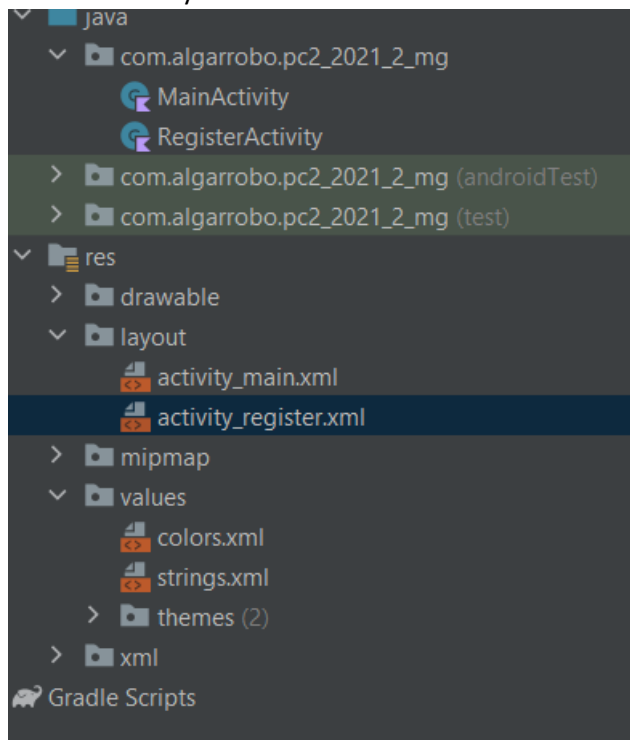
java
com.algarrobo.pc2_2021_2_mg
MainActivity
RegisterActivity
com.algarrobo.pc2_2021_2_mg (androidTest)
com.algarrobo.pc2_2021_2_mg (test)
res
drawable
layout
activity_main.xml
activity_register.xml
mipmap
values
colors.xml
strings.xml
themes (2)
xml
Gradle Scripts